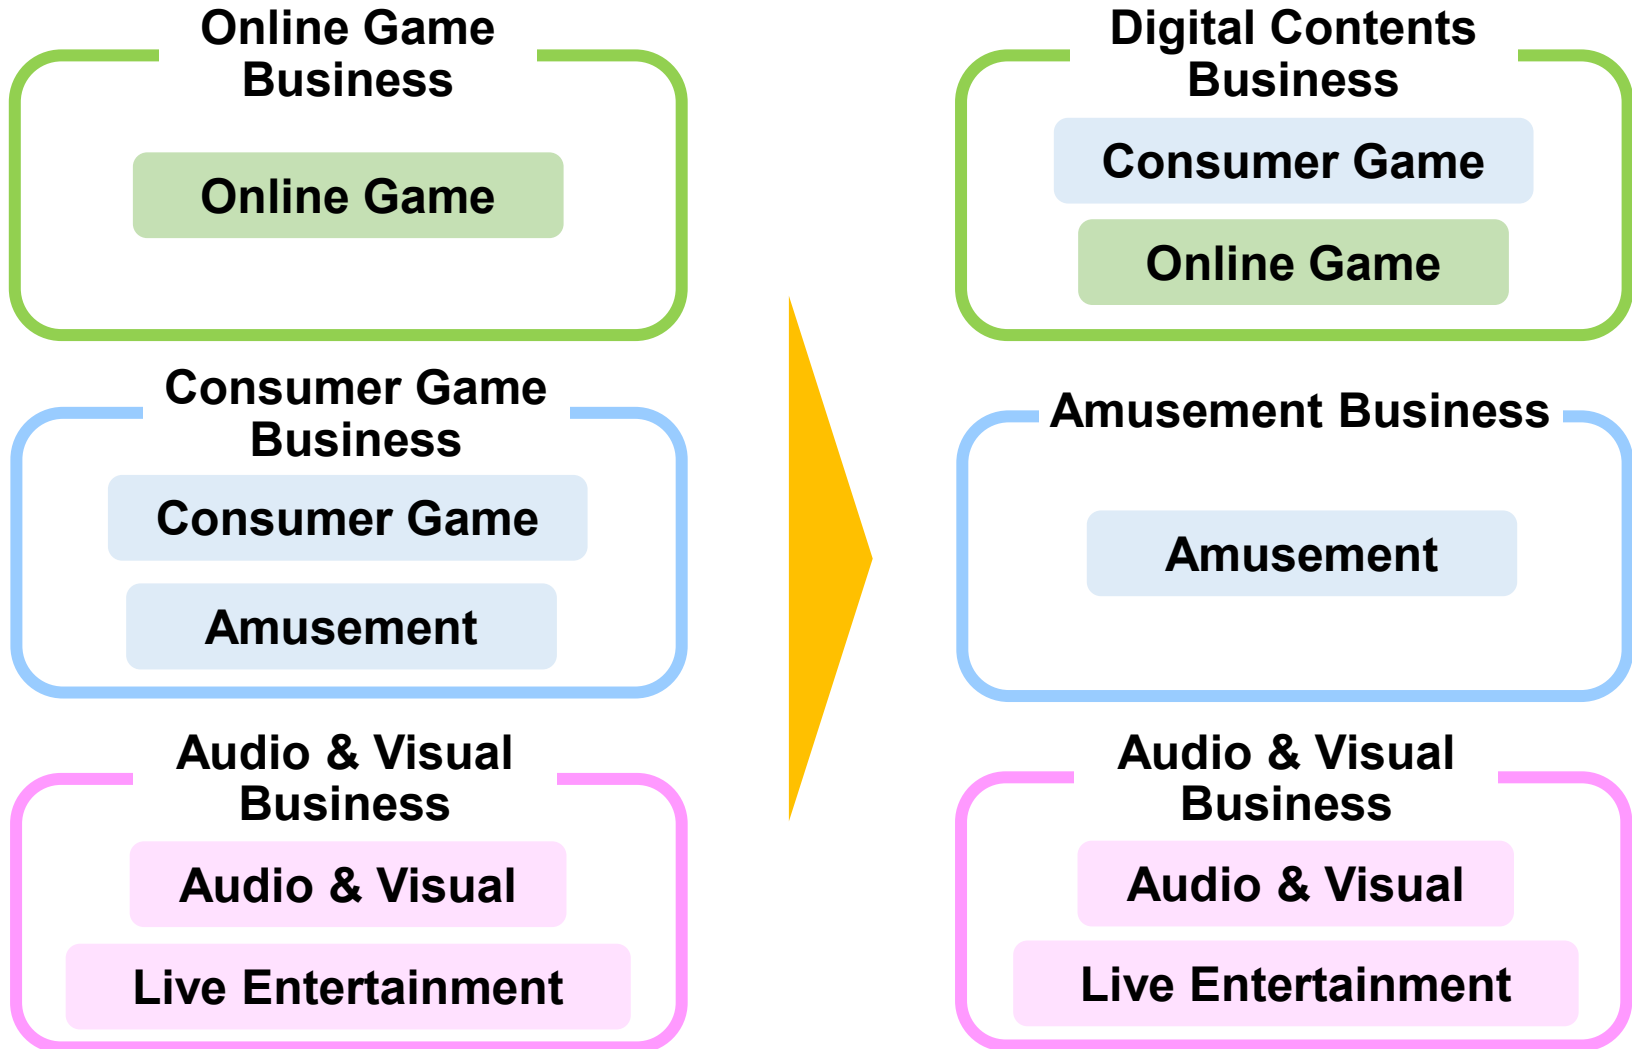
Online Game Business

Online Game

Consumer Game Business

Consumer Game

Amusement

Audio & Visual Business

Audio & Visual

Live Entertainment

Digital Contents Business

Consumer Game

Online Game

Amusement Business

Amusement

Audio & Visual Business

Audio & Visual

Live Entertainment